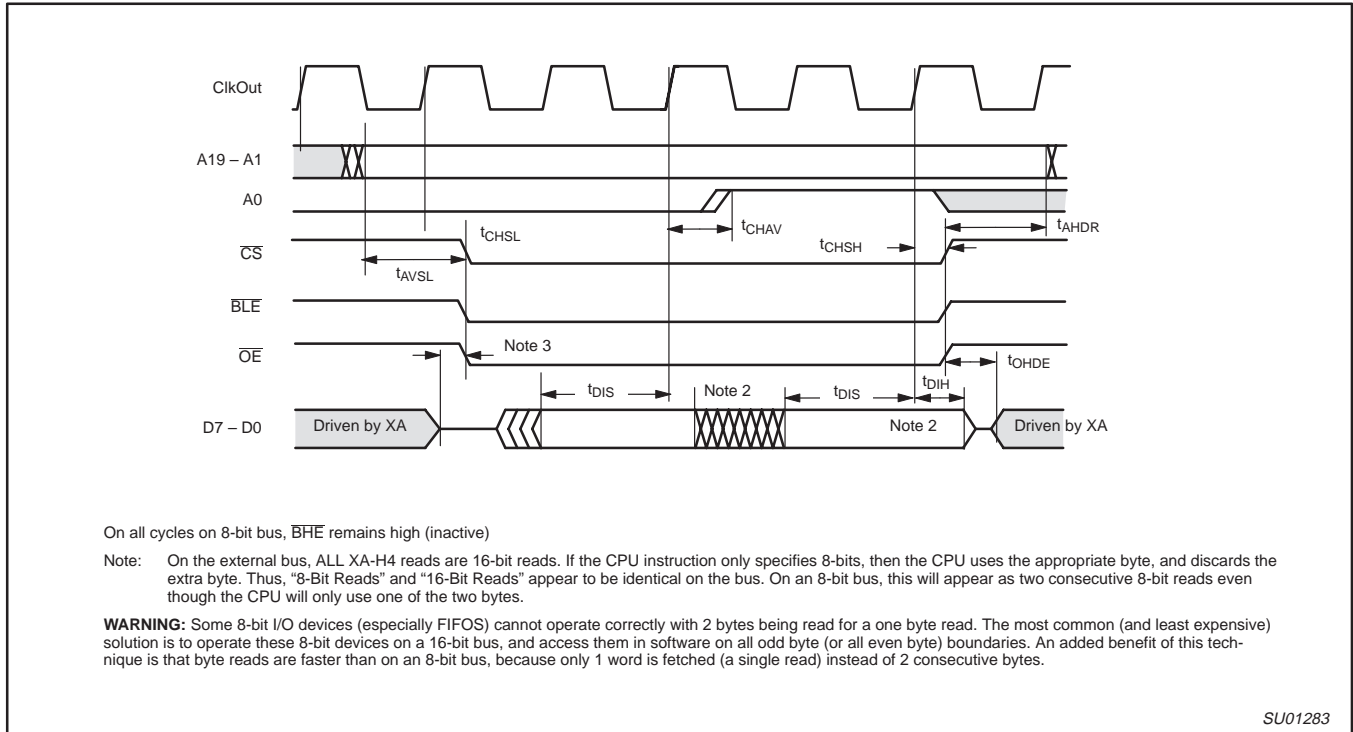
ClkOut

A19 – A1

A0

$\overline{CS}$

$\overline{BLE}$

$\overline{OE}$

D7 – D0

$t_{CHSL}$

$t_{CHAV}$

$t_{CHSH}$

$t_{AHDR}$

$t_{AVSL}$

Note 3

$t_{OHDE}$

$t_{DIS}$

Note 2

$t_{DIS}$

$t_{DIH}$

Driven by XA

Note 2

Driven by XA

On all cycles on 8-bit bus, $\overline{BHE}$ remains high (inactive)

Note: On the external bus, ALL XA-H4 reads are 16-bit reads. If the CPU instruction only specifies 8-bits, then the CPU uses the appropriate byte, and discards the extra byte. Thus, "8-Bit Reads" and "16-Bit Reads" appear to be identical on the bus. On an 8-bit bus, this will appear as two consecutive 8-bit reads even though the CPU will only use one of the two bytes.

WARNING: Some 8-bit I/O devices (especially FIFOS) cannot operate correctly with 2 bytes being read for a one byte read. The most common (and least expensive) solution is to operate these 8-bit devices on a 16-bit bus, and access them in software on all odd byte (or all even byte) boundaries. An added benefit of this technique is that byte reads are faster than on an 8-bit bus, because only 1 word is fetched (a single read) instead of 2 consecutive bytes.

SU01283